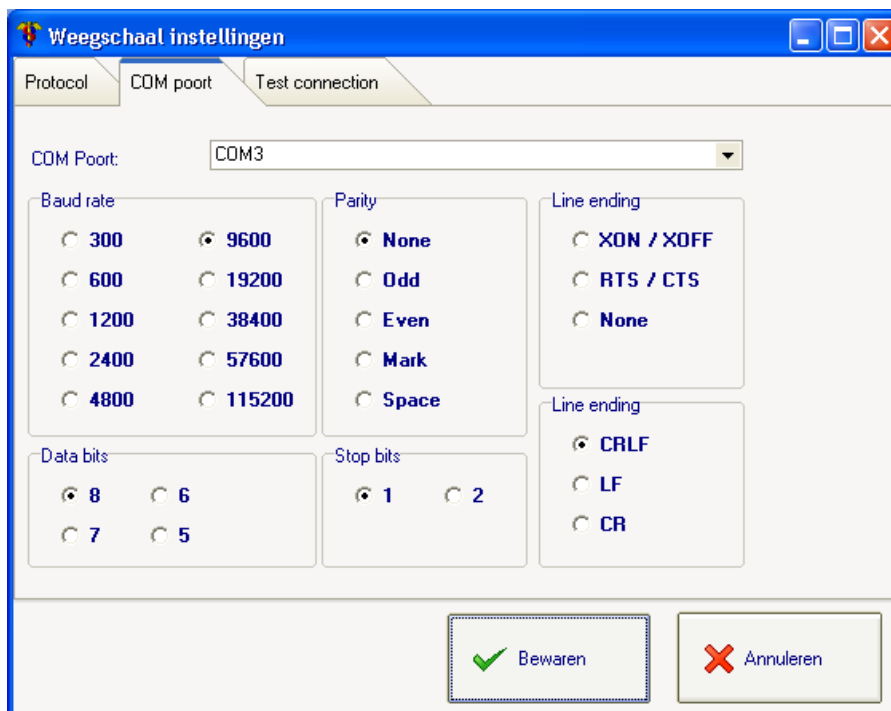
Weegschaal instellingen

Protocol
COM poort
Test connection

COM Poort:
COM3

Baud rate
300
9600
600
19200
1200
38400
2400
57600
4800
115200

Parity
None
Odd
Even
Mark
Space

Line ending
XON / XOFF
RTS / CTS
None

Line ending
CRLF
LF
CR

Data bits
8
6
7
5

Stop bits
1
2

Bewaren
Annuleren